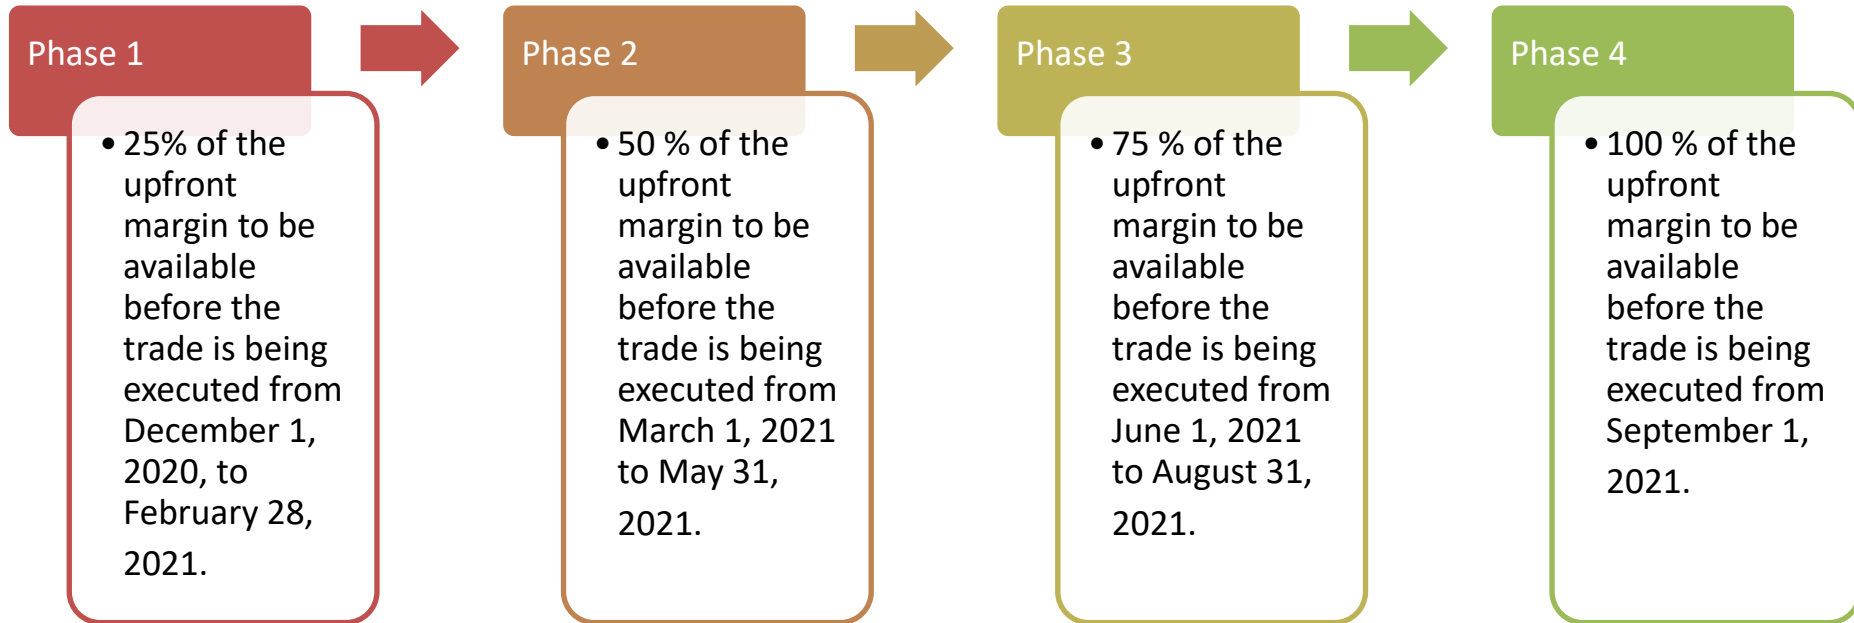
Phase 1

• 25% of the upfront margin to be available before the trade is being executed from December 1, 2020, to February 28, 2021.

Phase 2

• 50 % of the upfront margin to be available before the trade is being executed from March 1, 2021 to May 31, 2021.

Phase 3

• 75 % of the upfront margin to be available before the trade is being executed from June 1, 2021 to August 31, 2021.

Phase 4

• 100 % of the upfront margin to be available before the trade is being executed from September 1, 2021.